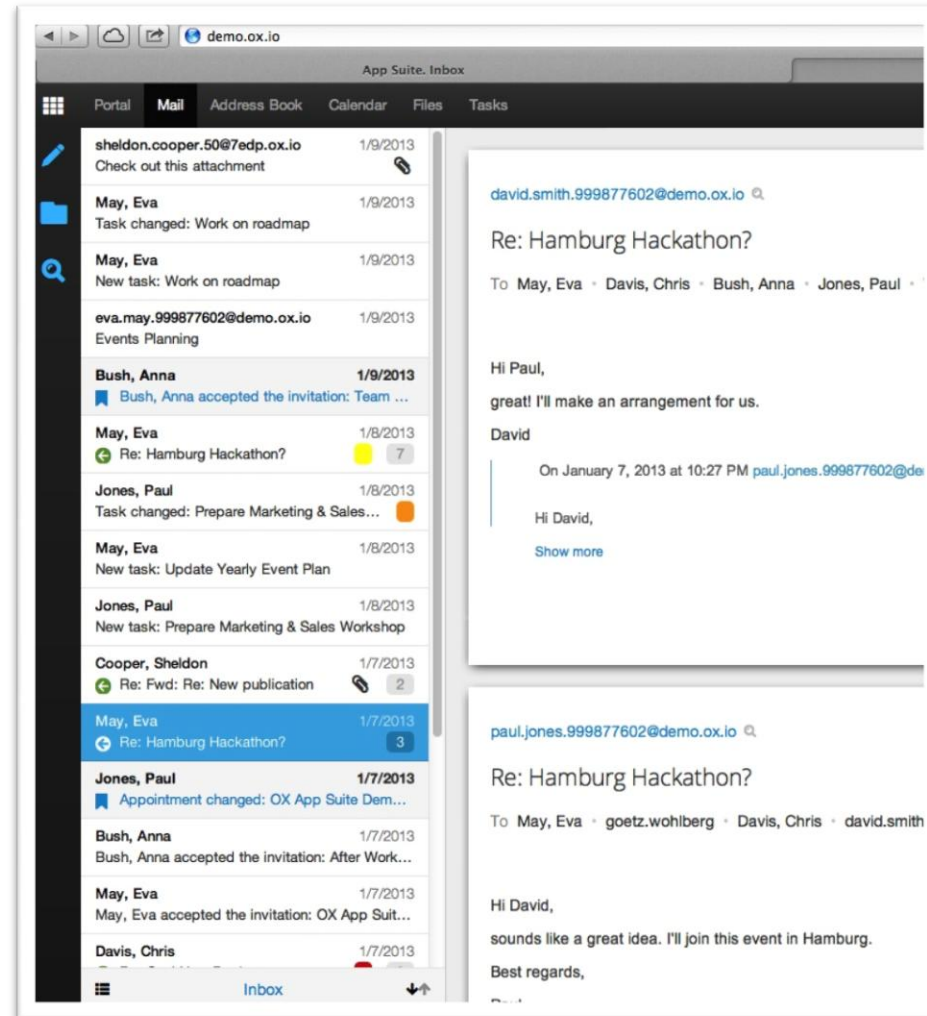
demo.ox.io

App Suite. Inbox

Portal Mail Address Book Calendar Files Tasks

sheldon.cooper.50@7edp.ox.io 1/9/2013
Check out this attachment

May, Eva 1/9/2013
Task changed: Work on roadmap

May, Eva 1/9/2013
New task: Work on roadmap

eva.may.999877602@demo.ox.io 1/9/2013
Events Planning

Bush, Anna 1/9/2013
Bush, Anna accepted the invitation: Team ...

May, Eva 1/8/2013
Re: Hamburg Hackathon? 7

Jones, Paul 1/8/2013
Task changed: Prepare Marketing & Sales...

May, Eva 1/8/2013
New task: Update Yearly Event Plan

Jones, Paul 1/8/2013
New task: Prepare Marketing & Sales Workshop

Cooper, Sheldon 1/7/2013
Re: Fwd: Re: New publication 2

May, Eva 1/7/2013
Re: Hamburg Hackathon? 3

Jones, Paul 1/7/2013
Appointment changed: OX App Suite Dem...

Bush, Anna 1/7/2013
Bush, Anna accepted the invitation: After Work...

May, Eva 1/7/2013
May, Eva accepted the invitation: OX App Suit...

Davis, Chris 1/7/2013
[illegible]

Inbox

david.smith.999877602@demo.ox.io

Re: Hamburg Hackathon?

To May, Eva • Davis, Chris • Bush, Anna • Jones, Paul •

Hi Paul,

great! I'll make an arrangement for us.

David

On January 7, 2013 at 10:27 PM paul.jones.999877602@de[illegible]

Hi David,

Show more

paul.jones.999877602@demo.ox.io

Re: Hamburg Hackathon?

To May, Eva • goetz.wohlberg • Davis, Chris • david.smith

Hi David,

sounds like a great idea. I'll join this event in Hamburg.

Best regards,